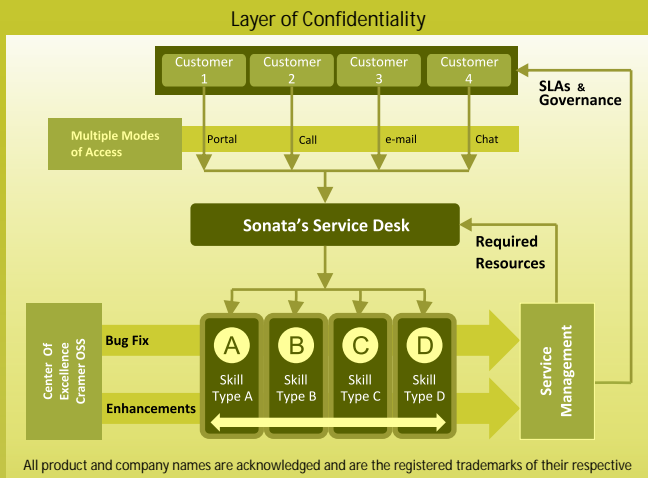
Layer of Confidentiality

Customer 1
Customer 2
Customer 3
Customer 4

SLAs & Governance

Multiple Modes of Access

Portal
Call
e-mail
Chat

Sonata's Service Desk

Required Resources

Center Of Excellence Cramer OSS

Bug Fix

Enhancements

A
Skill Type A

B
Skill Type B

C
Skill Type C

D
Skill Type D

Service Management

All product and company names are acknowledged and are the registered trademarks of their respective